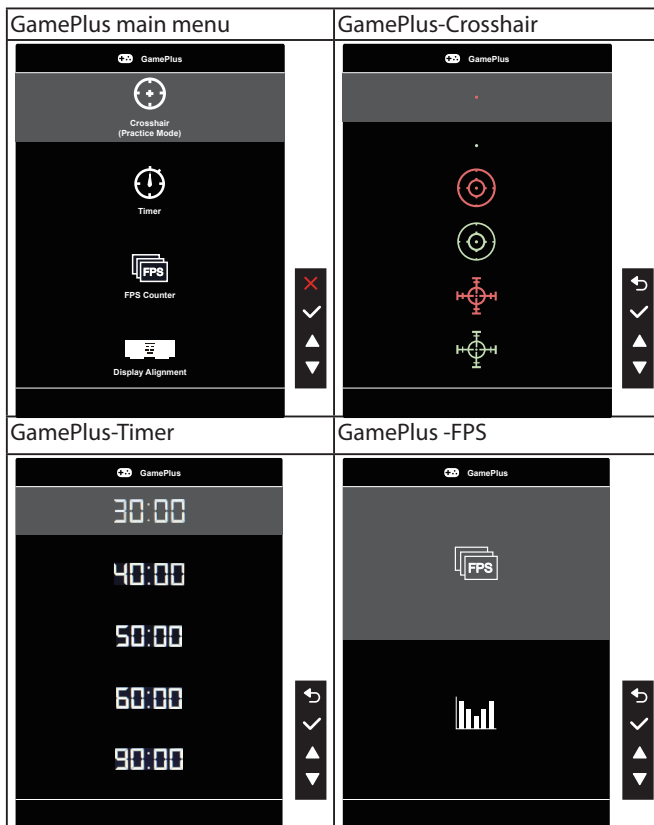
| GamePlus main menu | GamePlus-Crosshair |
|---|---|
| GamePlus<br>Crosshair (Practice Mode)<br>Timer<br>FPS<br>FPS Counter<br>Display Alignment | GamePlus |
| **GamePlus-Timer** | **GamePlus -FPS** |
| GamePlus<br>30:00<br>40:00<br>50:00<br>60:00<br>90:00 | GamePlus<br>FPS |